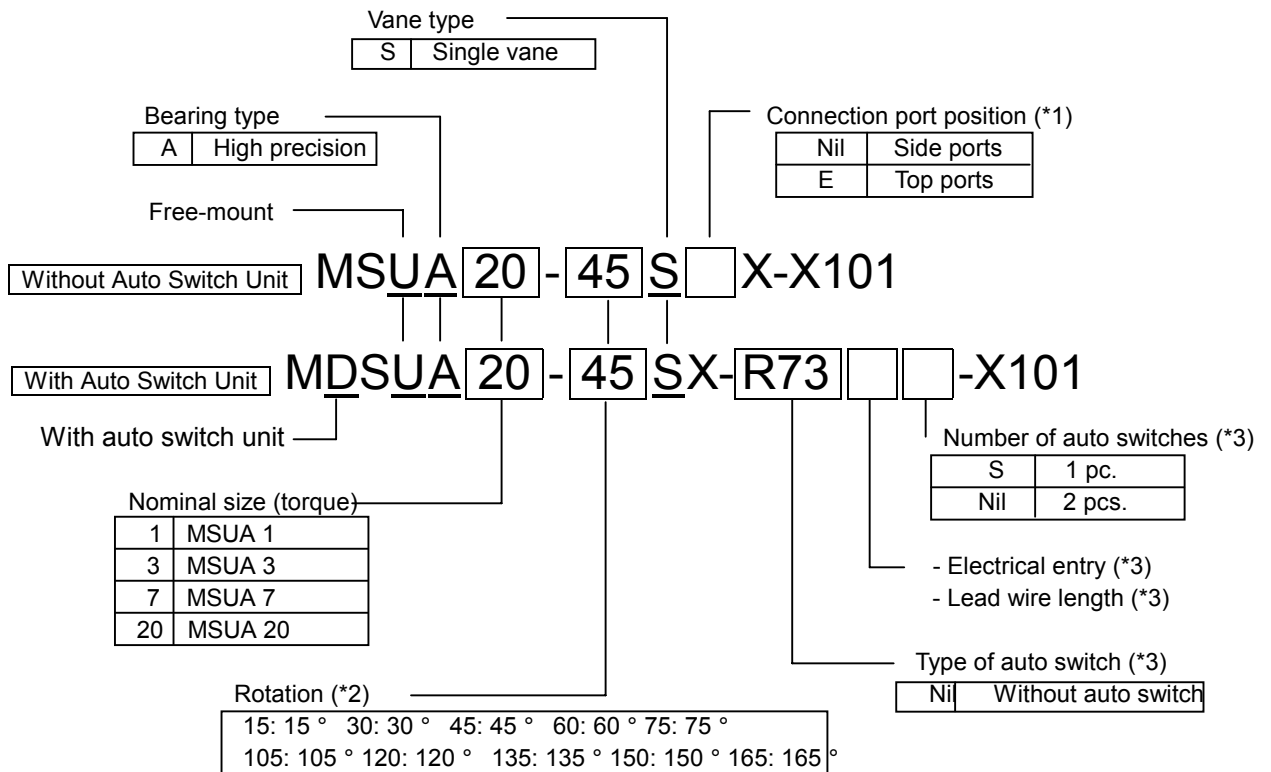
Vane type

| S | Single vane |
|---|---|

Bearing type

| A | High precision |
|---|---|

Connection port position (*1)

| Nil | Side ports |
|---|---|
| E | Top ports |

Free-mount

Without Auto Switch Unit MSUA 20 - 45 S X-X101

With Auto Switch Unit MDSUA 20 - 45 SX- R73 -X101

With auto switch unit

Number of auto switches (*3)

| S | 1 pc. |
|---|---|
| Nil | 2 pcs. |

Nominal size (torque)

| 1 | MSUA 1 |
|---|---|
| 3 | MSUA 3 |
| 7 | MSUA 7 |
| 20 | MSUA 20 |

- Electrical entry (*3)
- Lead wire length (*3)

Type of auto switch (*3)

| Nil | Without auto switch |
|---|---|

Rotation (*2)

15: 15 ° 30: 30 ° 45: 45 ° 60: 60 ° 75: 75 °
105: 105 ° 120: 120 ° 135: 135 ° 150: 150 ° 165: 165 °